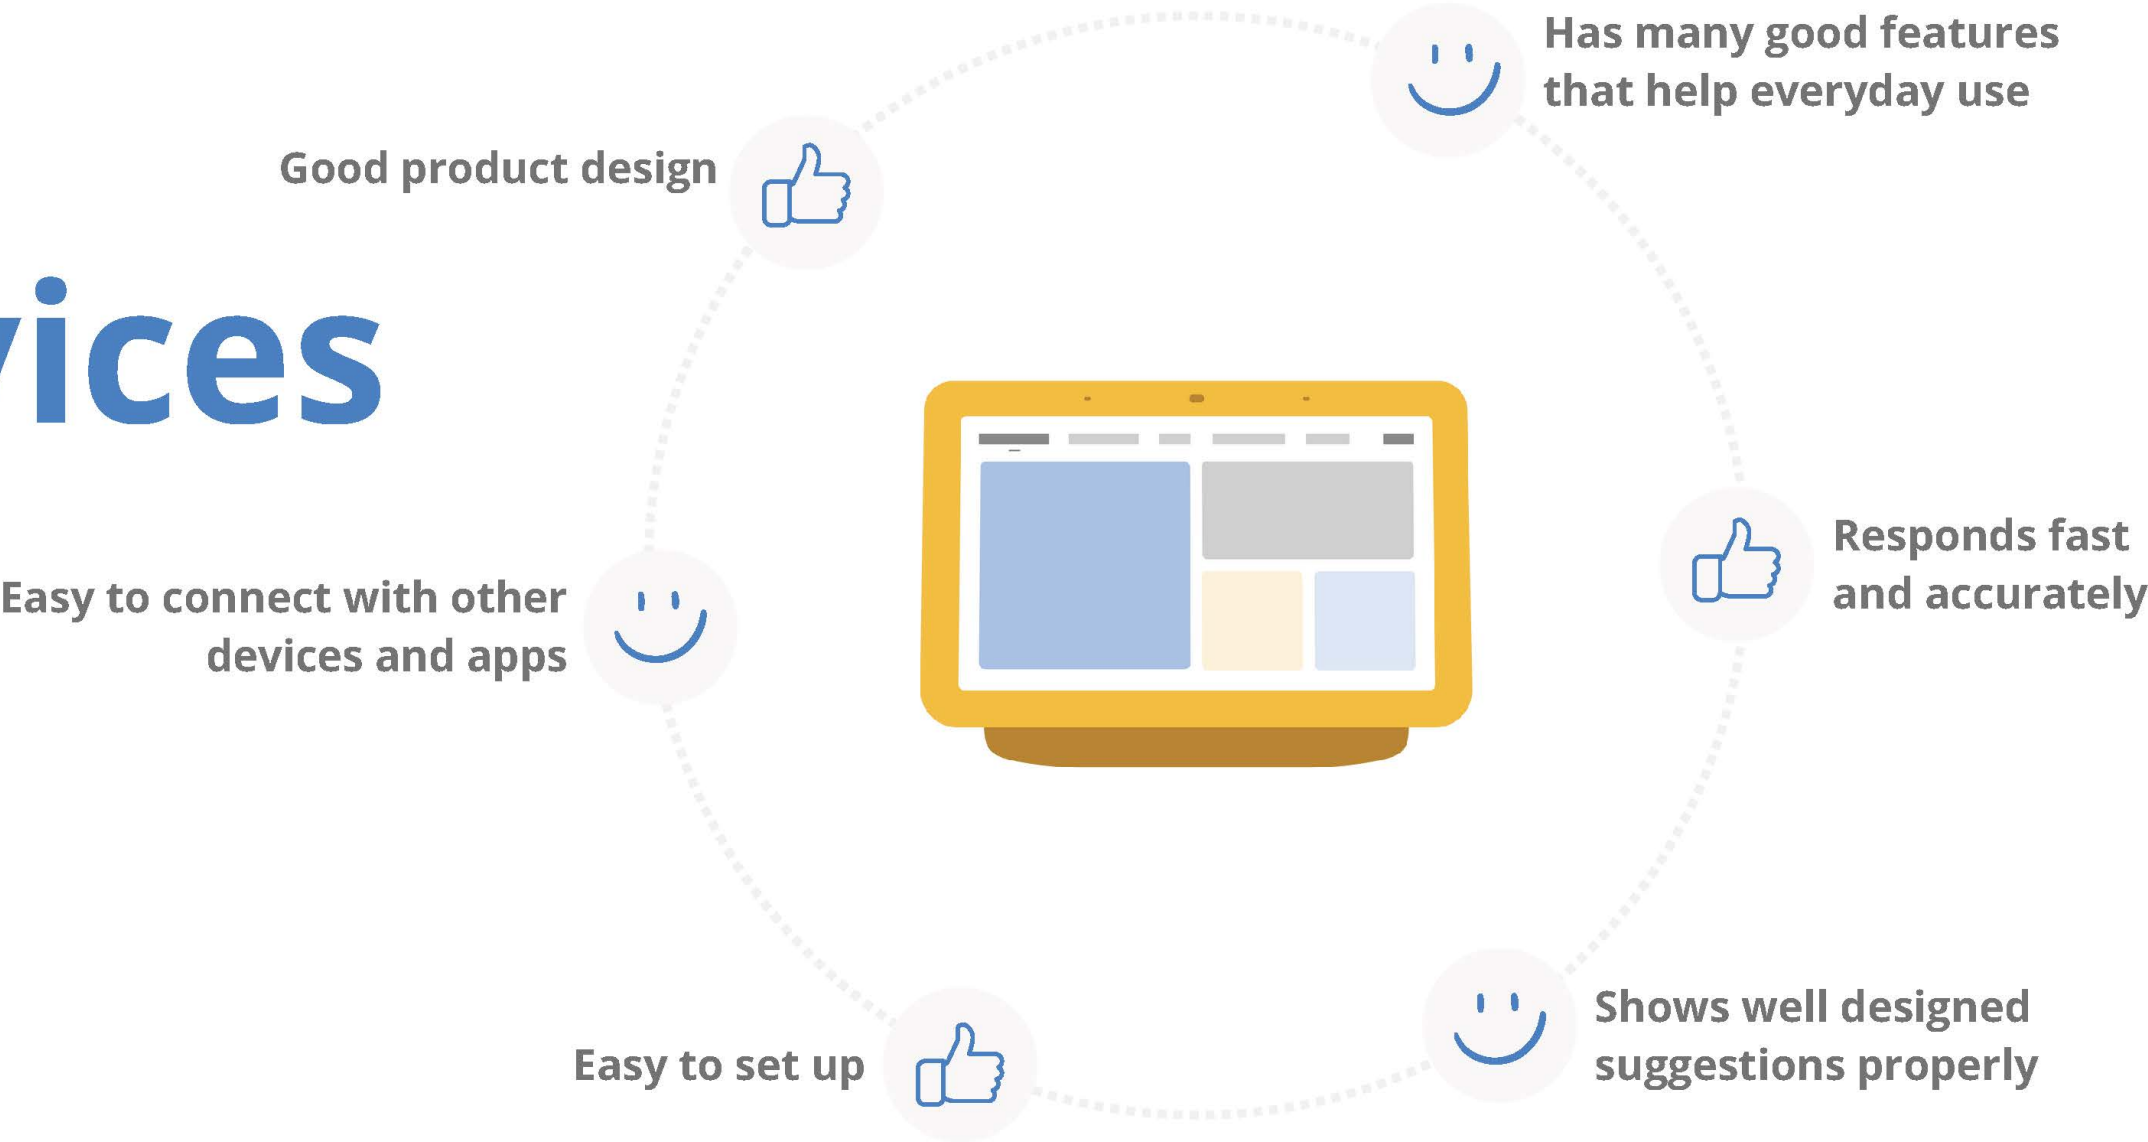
vices

Has many good features that help everyday use

Good product design

Easy to connect with other devices and apps

Responds fast and accurately

Easy to set up

Shows well designed suggestions properly